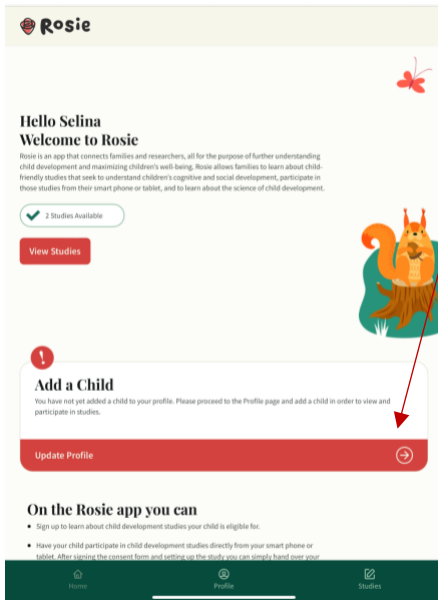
Rosie

Hello Selina
Welcome to Rosie

Rosie is an app that connects families and researchers, all for the purpose of further understanding child development and maximizing children's well-being. Rosie allows families to learn about child-friendly studies that seek to understand children's cognitive and social development, participate in those studies from their smart phone or tablet, and to learn about the science of child development.

2 Studies Available

View Studies

Add a Child

You have not yet added a child to your profile. Please proceed to the Profile page and add a child in order to view and participate in studies.

Update Profile

On the Rosie app you can

- Sign up to learn about child development studies your child is eligible for.
- Have your child participate in child development studies directly from your smart phone or tablet. After signing the consent form and setting up the study you can simply hand over your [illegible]

Home
Profile
Studies